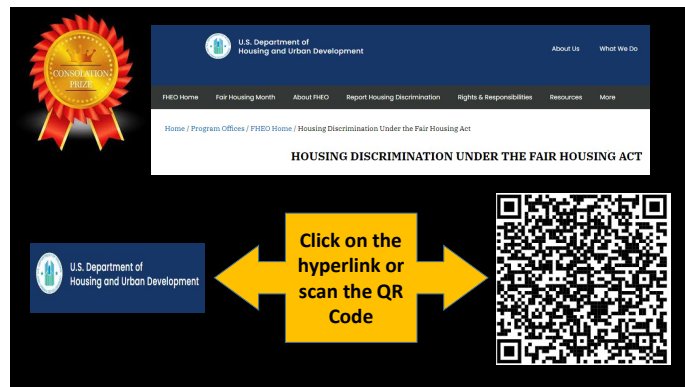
CONSOLATION PRIZE

U.S. Department of Housing and Urban Development

About Us What We Do

FHEO Home Fair Housing Month About FHEO Report Housing Discrimination Rights & Responsibilities Resources More

Home / Program Offices / FHEO Home / Housing Discrimination Under the Fair Housing Act

HOUSING DISCRIMINATION UNDER THE FAIR HOUSING ACT

U.S. Department of Housing and Urban Development

Click on the hyperlink or scan the QR Code